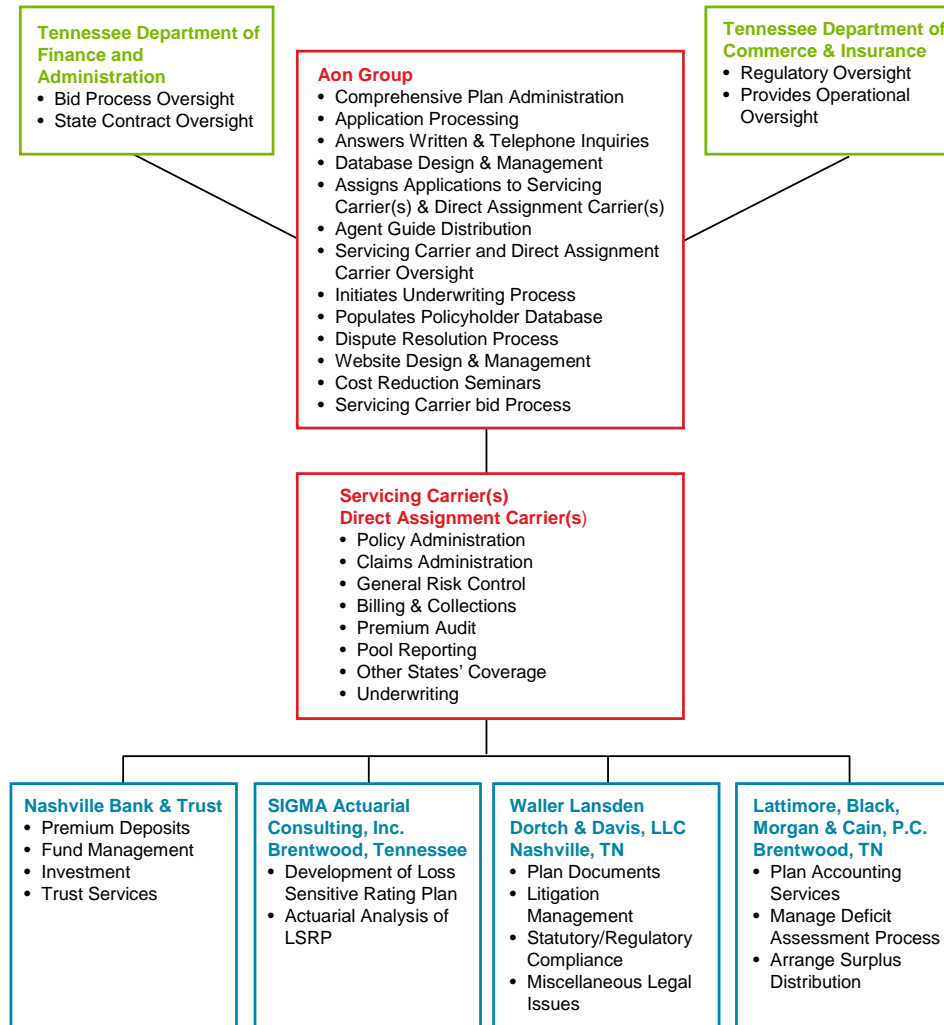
Tennessee Department of Finance and Administration
- Bid Process Oversight
- State Contract Oversight

Aon Group
- Comprehensive Plan Administration
- Application Processing
- Answers Written & Telephone Inquiries
- Database Design & Management
- Assigns Applications to Servicing Carrier(s) & Direct Assignment Carrier(s)
- Agent Guide Distribution
- Servicing Carrier and Direct Assignment Carrier Oversight
- Initiates Underwriting Process
- Populates Policyholder Database
- Dispute Resolution Process
- Website Design & Management
- Cost Reduction Seminars
- Servicing Carrier bid Process

Tennessee Department of Commerce & Insurance
- Regulatory Oversight
- Provides Operational Oversight

Servicing Carrier(s)
Direct Assignment Carrier(s)
- Policy Administration
- Claims Administration
- General Risk Control
- Billing & Collections
- Premium Audit
- Pool Reporting
- Other States' Coverage
- Underwriting

Nashville Bank & Trust
- Premium Deposits
- Fund Management
- Investment
- Trust Services

SIGMA Actuarial Consulting, Inc. Brentwood, Tennessee
- Development of Loss Sensitive Rating Plan
- Actuarial Analysis of LSRP

Waller Lansden Dortch & Davis, LLC Nashville, TN
- Plan Documents
- Litigation Management
- Statutory/Regulatory Compliance
- Miscellaneous Legal Issues

Lattimore, Black, Morgan & Cain, P.C. Brentwood, TN
- Plan Accounting Services
- Manage Deficit Assessment Process
- Arrange Surplus Distribution